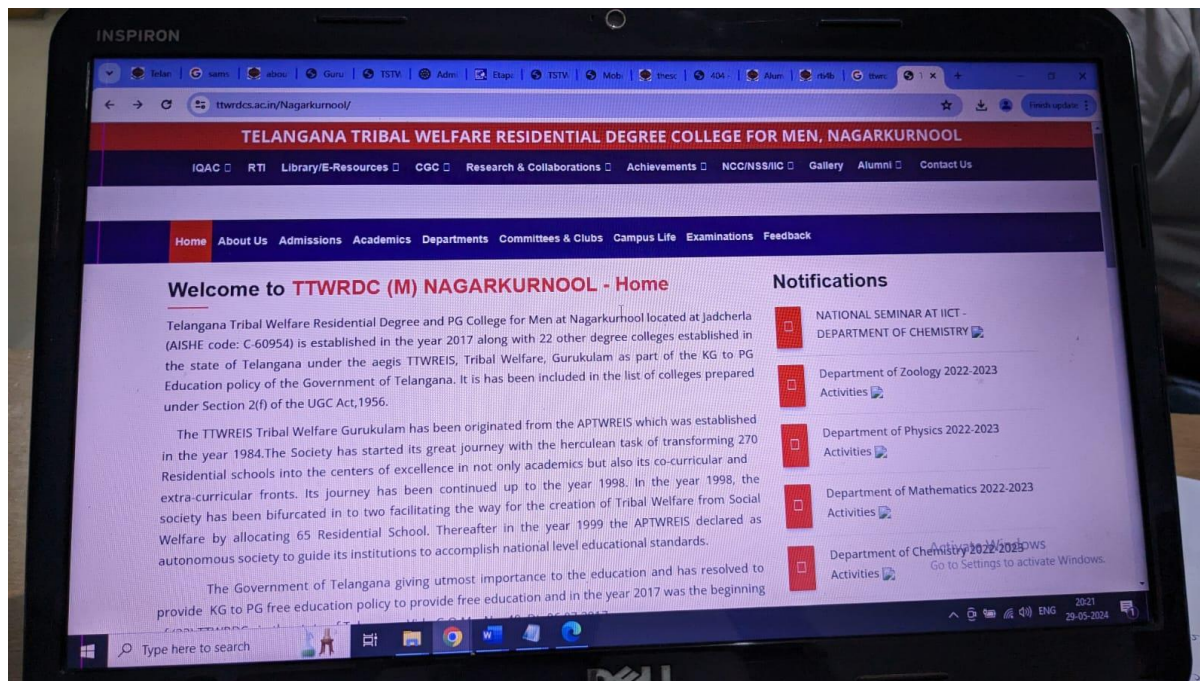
INSPIRON

Telan | sams | abou | Guru | TSTV | Adm | Etapa | TSTV | Mob | thesc | 404 | Alum | rb4b | ttwrc | 1 ×

ttwrdcs.ac.in/Nagarkurnool/

Finish update

TELANGANA TRIBAL WELFARE RESIDENTIAL DEGREE COLLEGE FOR MEN, NAGARKURNOOL

IQAC RTI Library/E-Resources CGC Research & Collaborations Achievements NCC/NSS/IIC Gallery Alumni Contact Us

Home About Us Admissions Academics Departments Committees & Clubs Campus Life Examinations Feedback

Welcome to TTWRDC (M) NAGARKURNOOL - Home

Telangana Tribal Welfare Residential Degree and PG College for Men at Nagarkurnool located at Jadcherla (AISHE code: C-60954) is established in the year 2017 along with 22 other degree colleges established in the state of Telangana under the aegis TTWREIS, Tribal Welfare, Gurukulam as part of the KG to PG Education policy of the Government of Telangana. It is has been included in the list of colleges prepared under Section 2(f) of the UGC Act,1956.

The TTWREIS Tribal Welfare Gurukulam has been originated from the APTWREIS which was established in the year 1984.The Society has started its great journey with the herculean task of transforming 270 Residential schools into the centers of excellence in not only academics but also its co-curricular and extra-curricular fronts. Its journey has been continued up to the year 1998. In the year 1998, the society has been bifurcated in to two facilitating the way for the creation of Tribal Welfare from Social Welfare by allocating 65 Residential School. Thereafter in the year 1999 the APTWREIS declared as autonomous society to guide its institutions to accomplish national level educational standards.

The Government of Telangana giving utmost importance to the education and has resolved to provide KG to PG free education policy to provide free education and in the year 2017 was the beginning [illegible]

Notifications

NATIONAL SEMINAR AT IICT - DEPARTMENT OF CHEMISTRY

Department of Zoology 2022-2023 Activities

Department of Physics 2022-2023 Activities

Department of Mathematics 2022-2023 Activities

Department of Chemistry 2022-2023 Activities

Activate Windows
Go to Settings to activate Windows.

Type here to search

ENG 20:21 29-05-2024

DELL